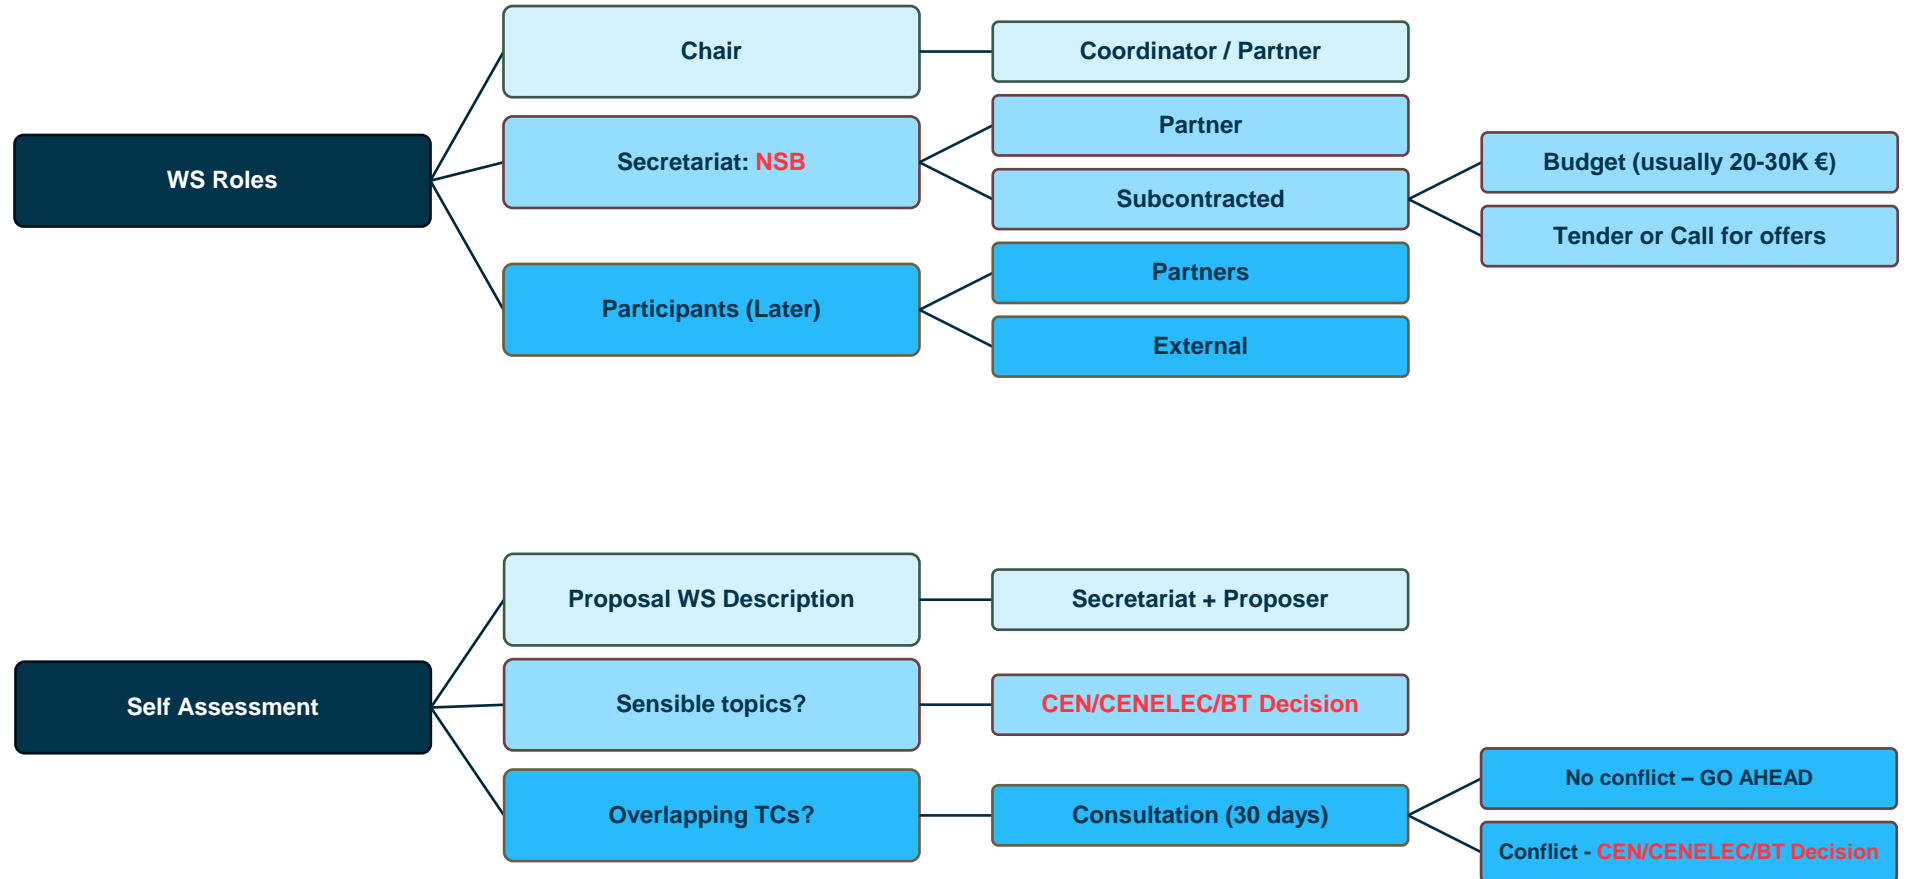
WS Roles

Chair

Coordinator / Partner

Secretariat: NSB

Partner

Subcontracted

Budget (usually 20-30K €)

Tender or Call for offers

Participants (Later)

Partners

External

Self Assessment

Proposal WS Description

Secretariat + Proposer

Sensible topics?

CEN/CENELEC/BT Decision

Overlapping TCs?

Consultation (30 days)

No conflict – GO AHEAD

Conflict - CEN/CENELEC/BT Decision